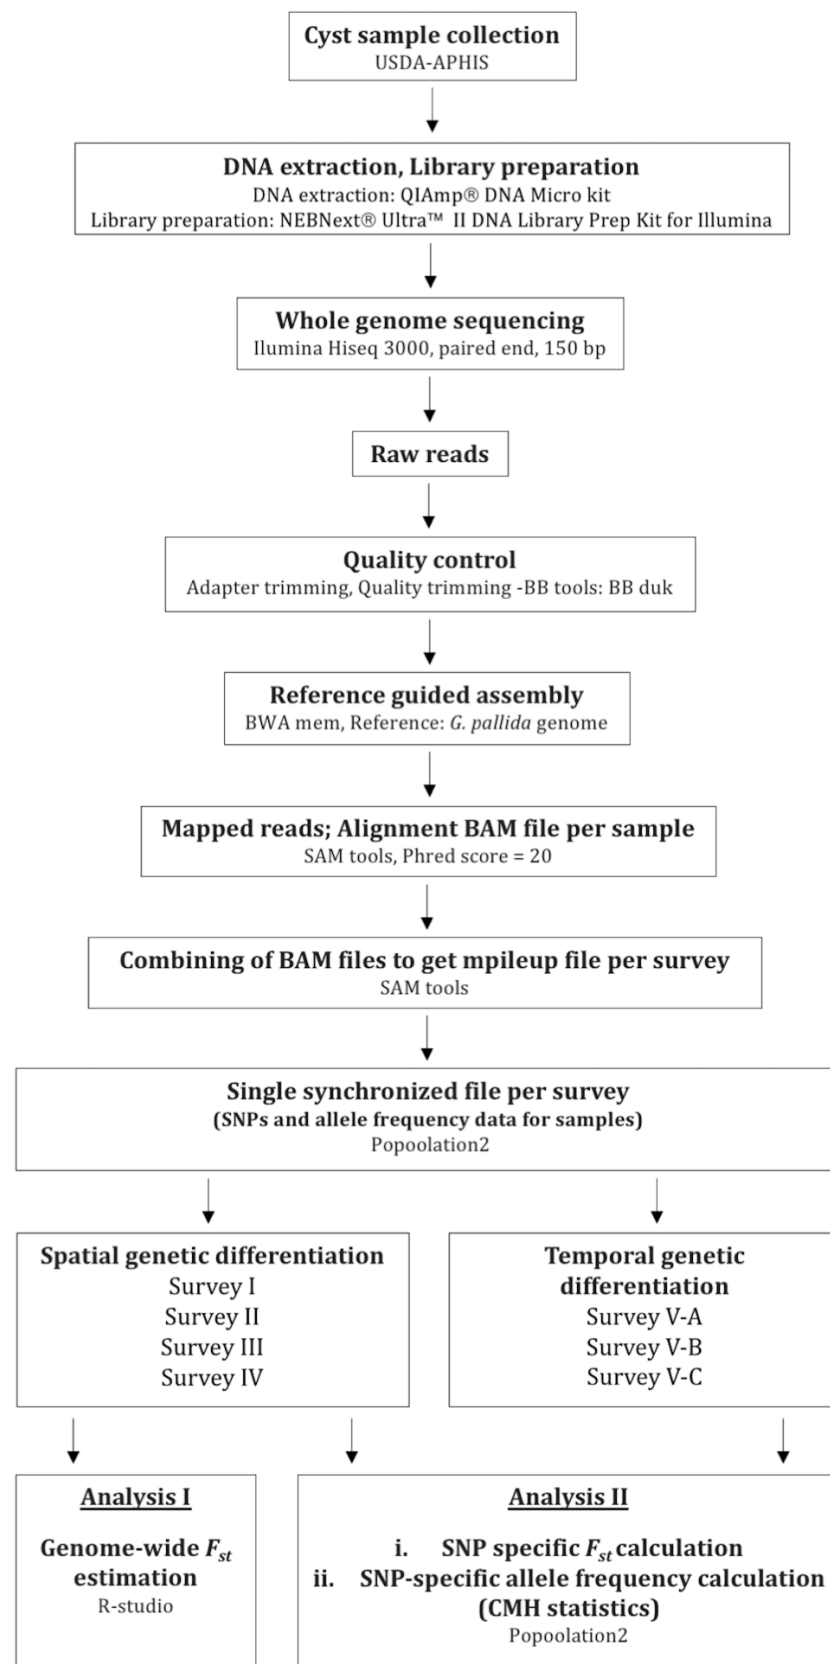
**Cyst sample collection**
USDA-APHIS

**DNA extraction, Library preparation**
DNA extraction: QIAmp® DNA Micro kit
Library preparation: NEBNext® Ultra™ II DNA Library Prep Kit for Illumina

**Whole genome sequencing**
Ilumina Hiseq 3000, paired end, 150 bp

**Raw reads**

**Quality control**
Adapter trimming, Quality trimming -BB tools: BB duk

**Reference guided assembly**
BWA mem, Reference: *G. pallida* genome

**Mapped reads; Alignment BAM file per sample**
SAM tools, Phred score = 20

**Combining of BAM files to get mpileup file per survey**
SAM tools

**Single synchronized file per survey**
**(SNPs and allele frequency data for samples)**
Popoolation2

**Spatial genetic differentiation**
Survey I
Survey II
Survey III
Survey IV

**Temporal genetic differentiation**
Survey V-A
Survey V-B
Survey V-C

**Analysis I**

**Genome-wide $F_{st}$ estimation**
R-studio

**Analysis II**

**i. SNP specific $F_{st}$ calculation**
**ii. SNP-specific allele frequency calculation (CMH statistics)**
Popoolation2